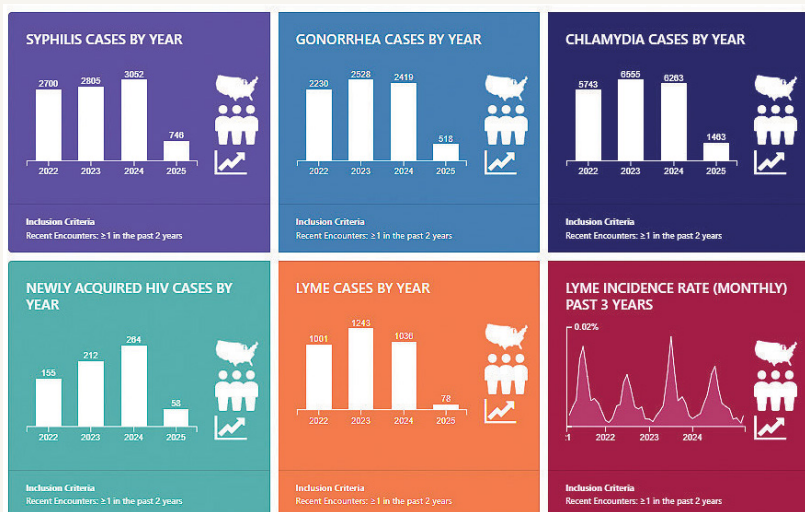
SYPHILIS CASES BY YEAR

2700
2805
3052
746
2022
2023
2024
2025

Inclusion Criteria
Recent Encounters: ≥1 in the past 2 years

GONORRHEA CASES BY YEAR

2230
2528
2419
518
2022
2023
2024
2025

Inclusion Criteria
Recent Encounters: ≥1 in the past 2 years

CHLAMYDIA CASES BY YEAR

5743
6555
6263
1463
2022
2023
2024
2025

Inclusion Criteria
Recent Encounters: ≥1 in the past 2 years

NEWLY ACQUIRED HIV CASES BY YEAR

155
212
284
58
2022
2023
2024
2025

Inclusion Criteria
Recent Encounters: ≥1 in the past 2 years

LYME CASES BY YEAR

1001
1243
1036
78
2022
2023
2024
2025

Inclusion Criteria
Recent Encounters: ≥1 in the past 2 years

LYME INCIDENCE RATE (MONTHLY) PAST 3 YEARS

0.02%
1
2022
2023
2024

Inclusion Criteria
Recent Encounters: ≥1 in the past 2 years